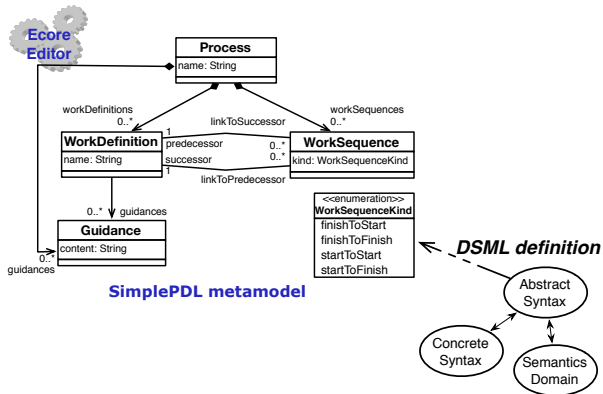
Ecore Editor

Process
name: String

workDefinitions
0..*

workSequences
0..*

WorkDefinition
name: String

linkToSuccessor
1
predecessor
successor
1
linkToPredecessor
0..*
0..*

WorkSequence
kind: WorkSequenceKind

0..*
guidances

Guidance
content: String

0..*
guidances

<<enumeration>>
WorkSequenceKind
finishToStart
finishToFinish
startToStart
startToFinish

DSML definition

SimplePDL metamodel

Abstract Syntax

Concrete Syntax

Semantics Domain